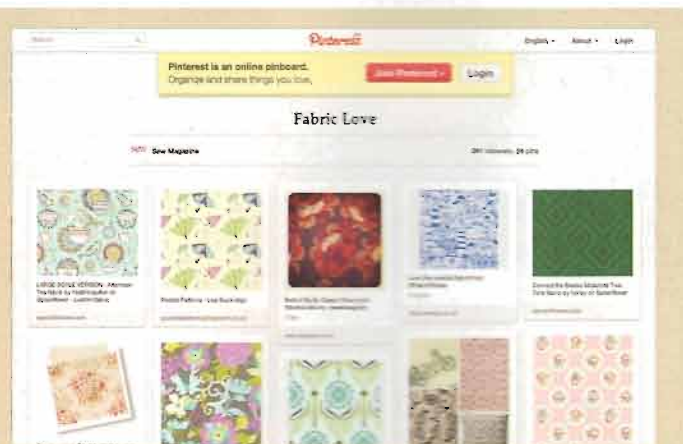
Search

Pinterest

English ▾ About ▾ Login

Pinterest is an online pinboard.
Organize and share things you love.

Join Pinterest » Login

Fabric Love

Sew Magazine

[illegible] followers, 29 pins

LARGE SCALE VERSION - Afternoon Tea fabric by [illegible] on Spoonflower - custom fabric

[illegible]

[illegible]

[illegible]

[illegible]